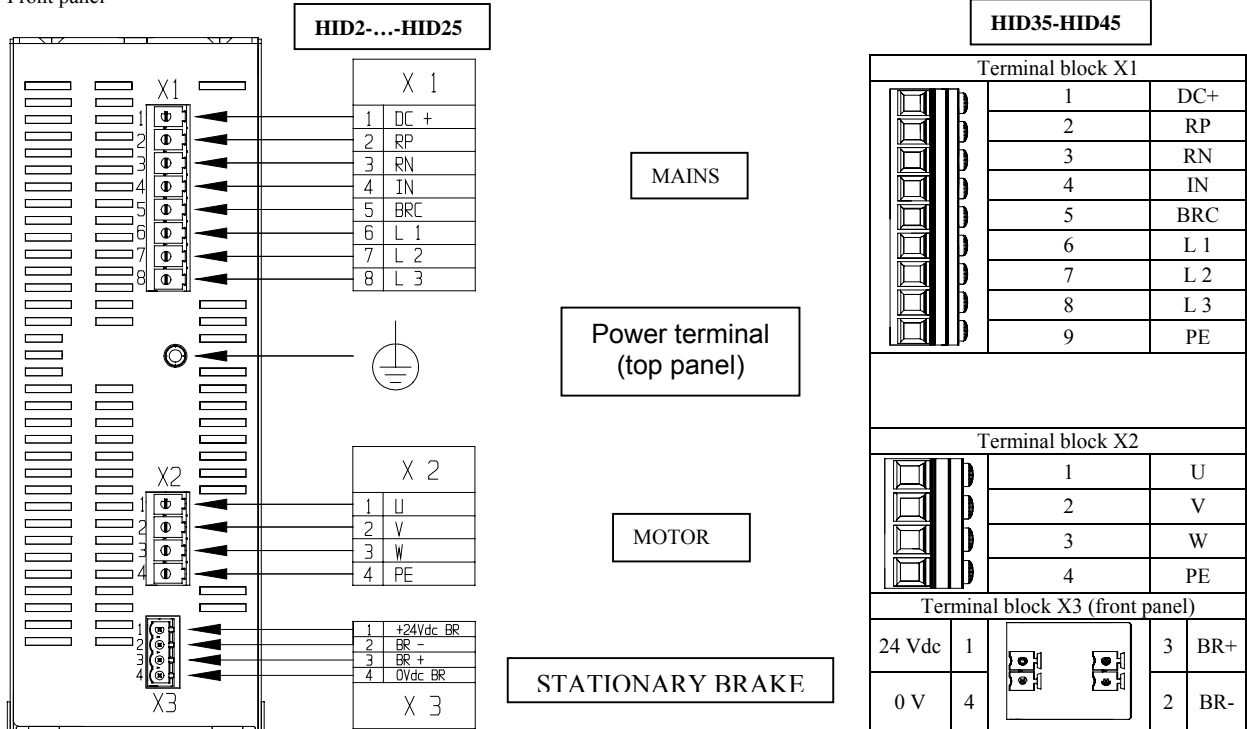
Front panel

HID2-…-HID25

X1
1
2
3
4
5
6
7
8

| X 1 | |
|---|---|
| 1 | DC + |
| 2 | RP |
| 3 | RN |
| 4 | IN |
| 5 | BRC |
| 6 | L 1 |
| 7 | L 2 |
| 8 | L 3 |

MAINS

Power terminal (top panel)

X2
1
2
3
4

| X 2 | |
|---|---|
| 1 | U |
| 2 | V |
| 3 | W |
| 4 | PE |

MOTOR

1
2
3
4
X3

| 1 | +24Vdc BR |
|---|---|
| 2 | BR - |
| 3 | BR + |
| 4 | 0Vdc BR |
| X 3 | |

STATIONARY BRAKE

HID35-HID45

Terminal block X1

| 1 | DC+ |
|---|---|
| 2 | RP |
| 3 | RN |
| 4 | IN |
| 5 | BRC |
| 6 | L 1 |
| 7 | L 2 |
| 8 | L 3 |
| 9 | PE |

Terminal block X2

| 1 | U |
|---|---|
| 2 | V |
| 3 | W |
| 4 | PE |

Terminal block X3 (front panel)

| 24 Vdc | 1 | 3 | BR+ |
|---|---|---|---|
| 0 V | 4 | 2 | BR- |